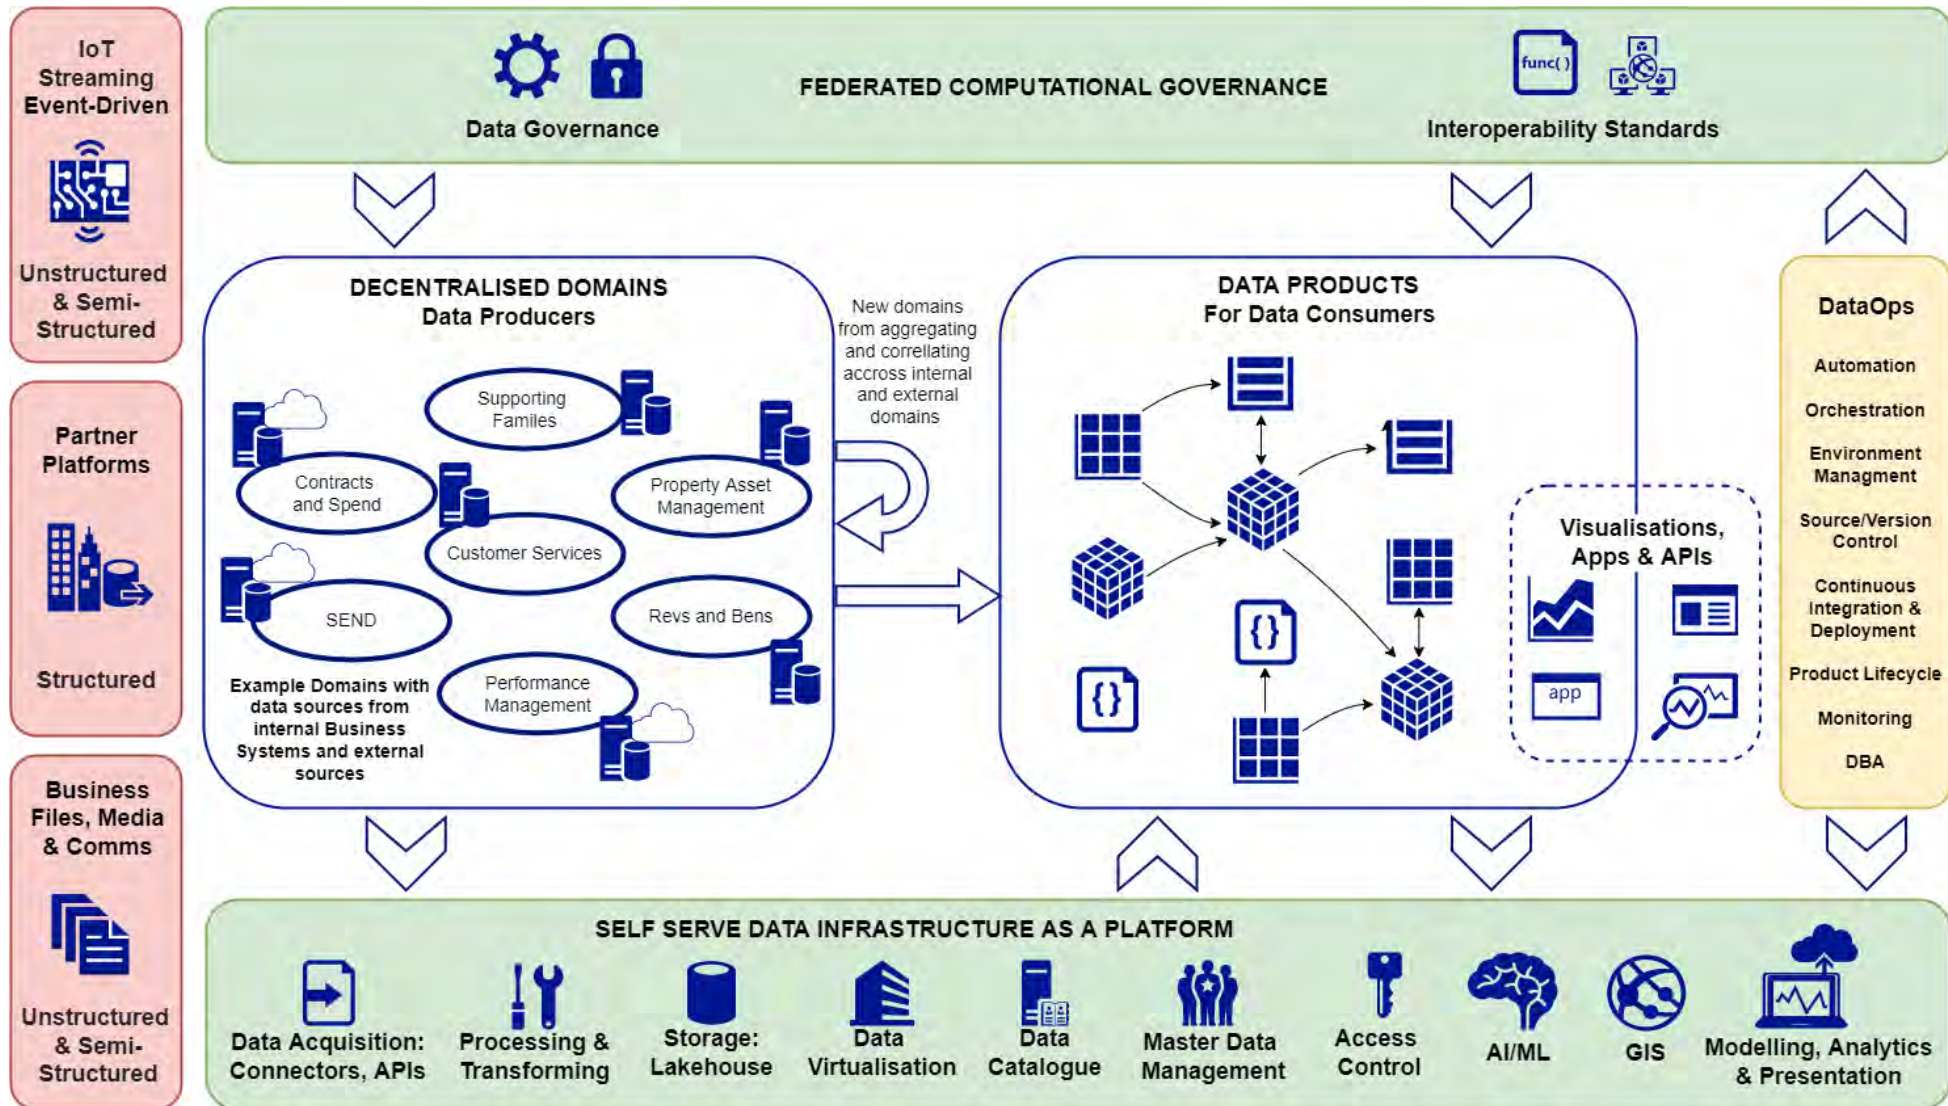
IoT Streaming Event-Driven

Unstructured & Semi-Structured

Partner Platforms

Structured

Business Files, Media & Comms

Unstructured & Semi-Structured

FEDERATED COMPUTATIONAL GOVERNANCE

Data Governance

func( )

Interoperability Standards

DECENTRALISED DOMAINS
Data Producers

Supporting Familes

Contracts and Spend

Property Asset Management

Customer Services

SEND

Revs and Bens

Performance Management

Example Domains with data sources from internal Business Systems and external sources

New domains from aggregating and correllating accross internal and external domains

DATA PRODUCTS
For Data Consumers

{}

{}

Visualisations, Apps & APIs

app

DataOps

Automation

Orchestration

Environment Managment

Source/Version Control

Continuous Integration & Deployment

Product Lifecycle

Monitoring

DBA

SELF SERVE DATA INFRASTRUCTURE AS A PLATFORM

Data Acquisition: Connectors, APIs

Processing & Transforming

Storage: Lakehouse

Data Virtualisation

Data Catalogue

Master Data Management

Access Control

AI/ML

GIS

Modelling, Analytics & Presentation